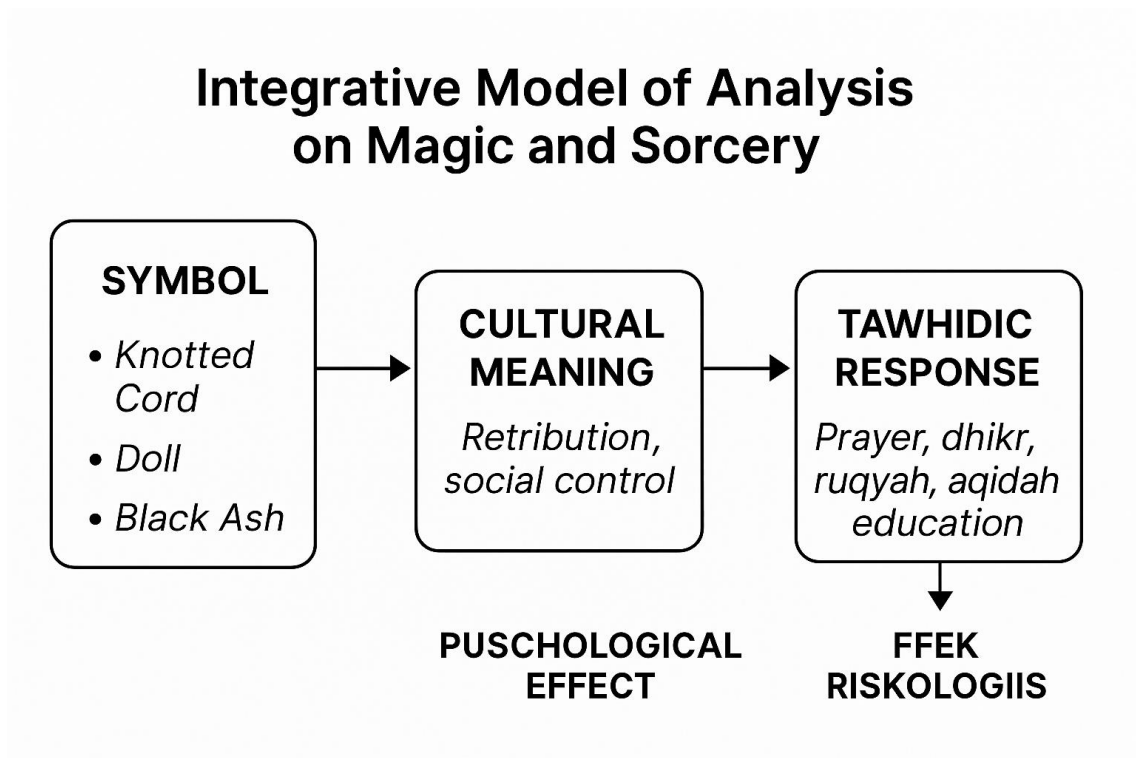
Integrative Model of Analysis on Magic and Sorcery

SYMBOL
• Knotted Cord
• Doll
• Black Ash

CULTURAL MEANING
Retribution, social control

TAWHIDIC RESPONSE
Prayer, dhikr, ruqyah, aqidah education

PUSCHOLOGICAL EFFECT

FFEK RISKOLOGIIS